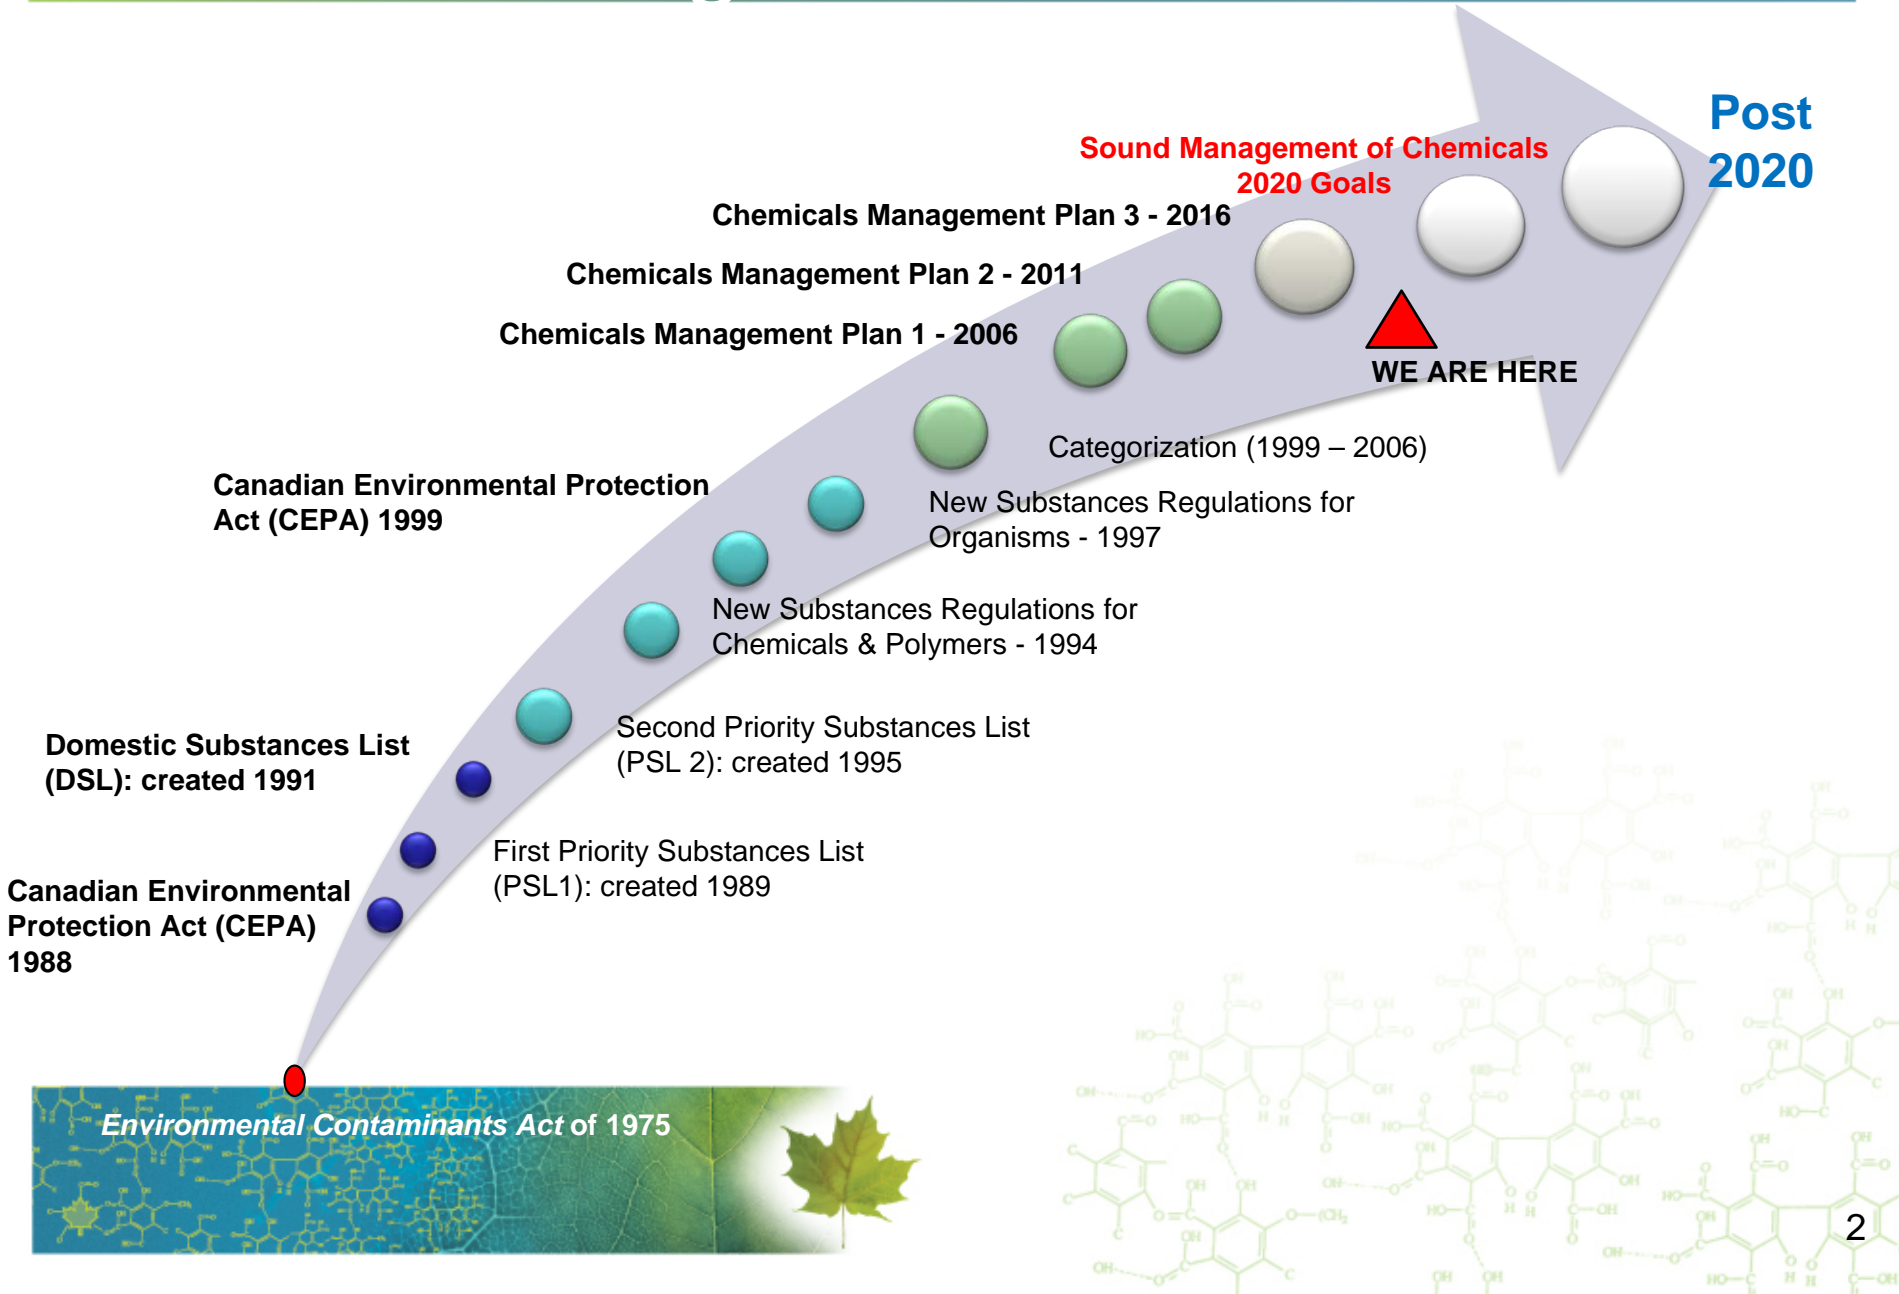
Post 2020

Sound Management of Chemicals 2020 Goals

Chemicals Management Plan 3 - 2016

Chemicals Management Plan 2 - 2011

Chemicals Management Plan 1 - 2006

WE ARE HERE

Categorization (1999 – 2006)

Canadian Environmental Protection Act (CEPA) 1999

New Substances Regulations for Organisms - 1997

New Substances Regulations for Chemicals & Polymers - 1994

Second Priority Substances List (PSL 2): created 1995

Domestic Substances List (DSL): created 1991

First Priority Substances List (PSL1): created 1989

Canadian Environmental Protection Act (CEPA) 1988

Environmental Contaminants Act of 1975

2